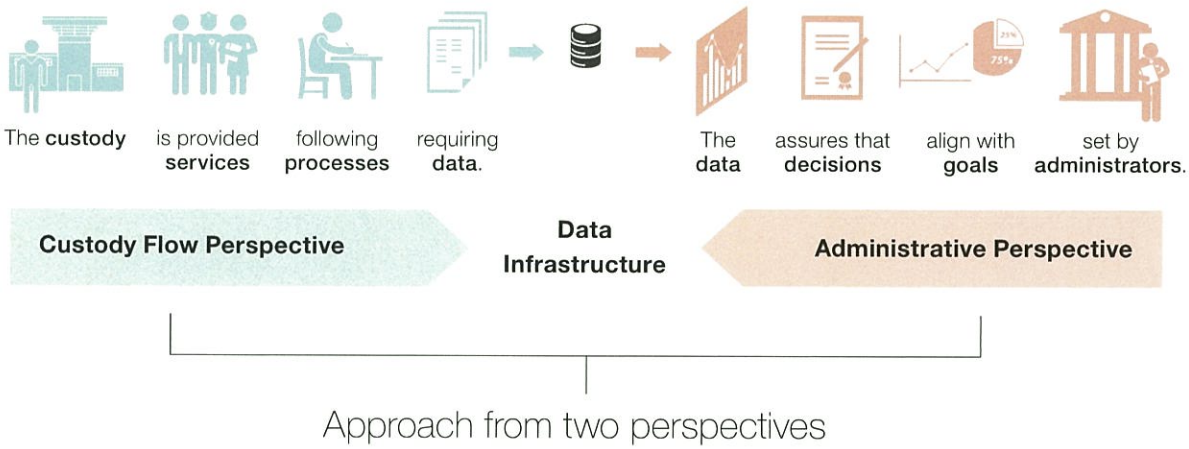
The **custody** is provided **services** following **processes** requiring **data.**

The **data** assures that **decisions** align with **goals** set by **administrators.**

25%

75%

Custody Flow Perspective

Data Infrastructure

Administrative Perspective

Approach from two perspectives